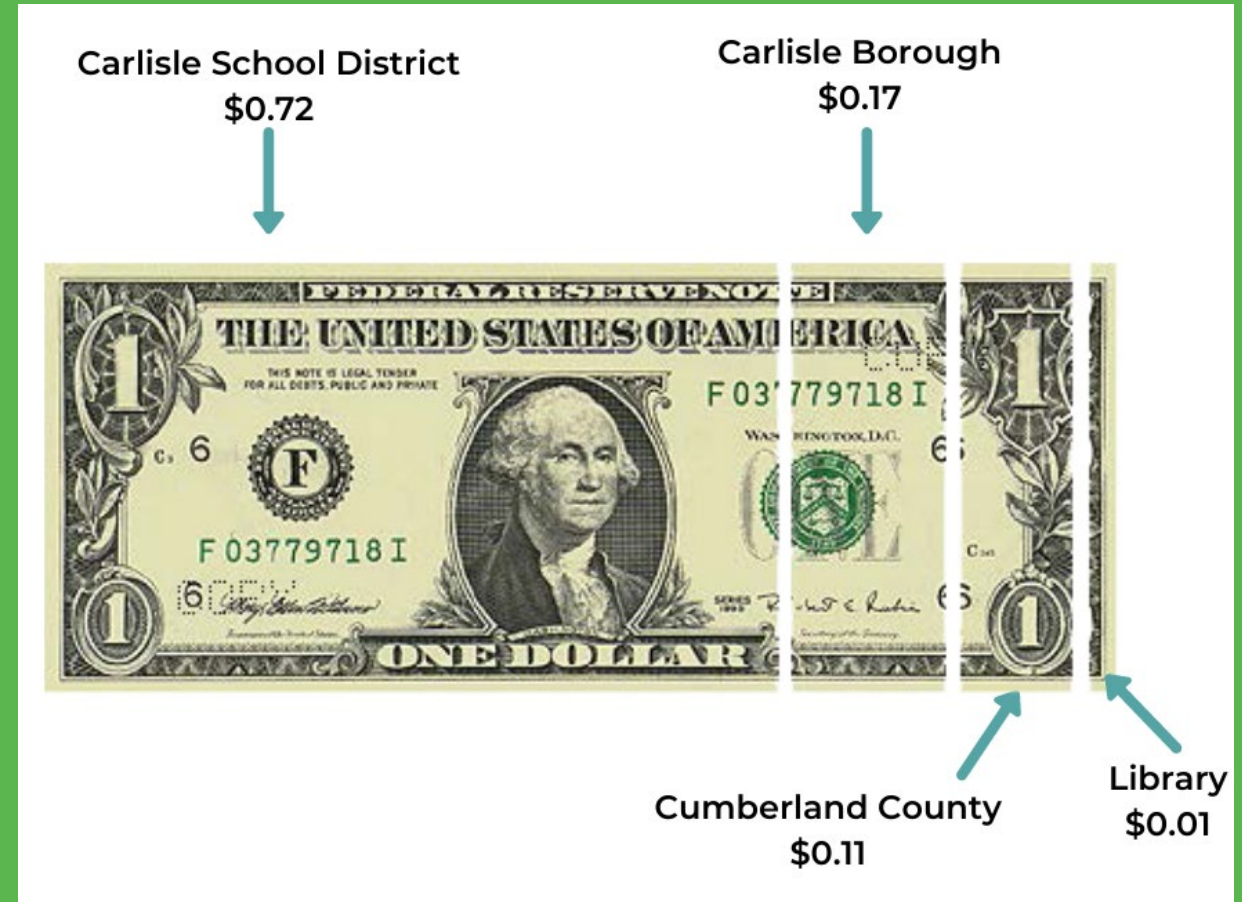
Carlisle School District
$0.72

Carlisle Borough
$0.17

FEDERAL RESERVE NOTE

THE UNITED STATES OF AMERICA

THIS NOTE IS LEGAL TENDER FOR ALL DEBTS, PUBLIC AND PRIVATE

F 03779718 I

WASHINGTON, D.C.

F

C3 6

6

F 03779718 I

ONE

SERIES 1995

6

C3

ONE DOLLAR

1

1

1

1

Cumberland County
$0.11

Library
$0.01